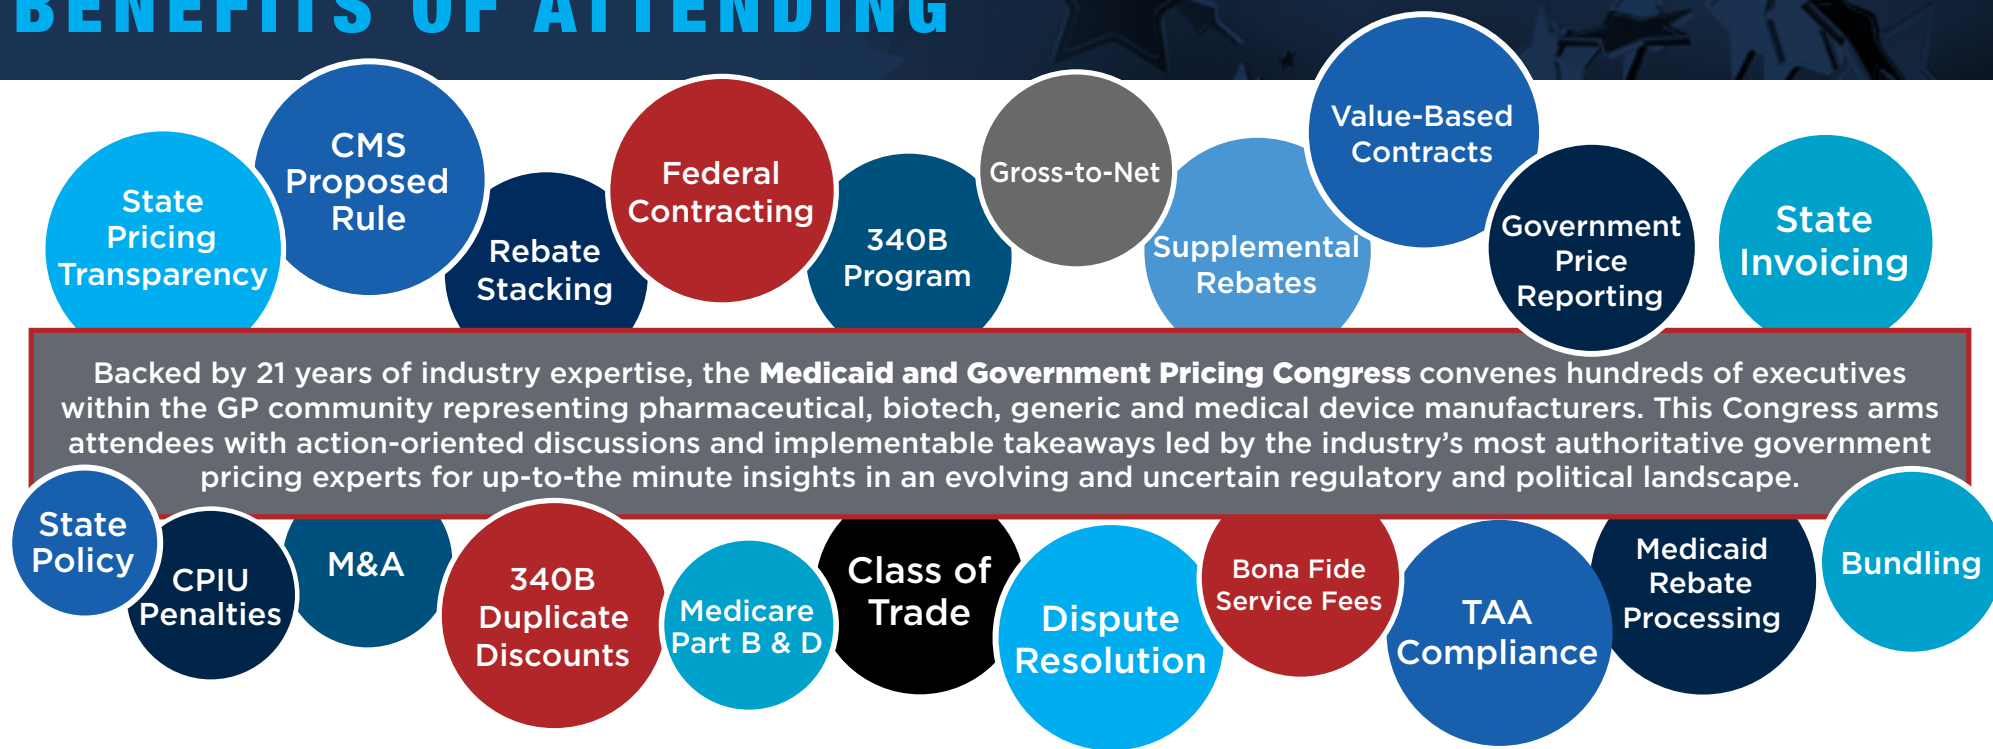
BENEFITS OF ATTENDING

State Pricing Transparency

CMS Proposed Rule

Rebate Stacking

Federal Contracting

340B Program

Gross-to-Net

Supplemental Rebates

Value-Based Contracts

Government Price Reporting

State Invoicing

Backed by 21 years of industry expertise, the **Medicaid and Government Pricing Congress** convenes hundreds of executives within the GP community representing pharmaceutical, biotech, generic and medical device manufacturers. This Congress arms attendees with action-oriented discussions and implementable takeaways led by the industry's most authoritative government pricing experts for up-to-the minute insights in an evolving and uncertain regulatory and political landscape.

State Policy

CPIU Penalties

M&A

340B Duplicate Discounts

Medicare Part B & D

Class of Trade

Dispute Resolution

Bona Fide Service Fees

TAA Compliance

Medicaid Rebate Processing

Bundling